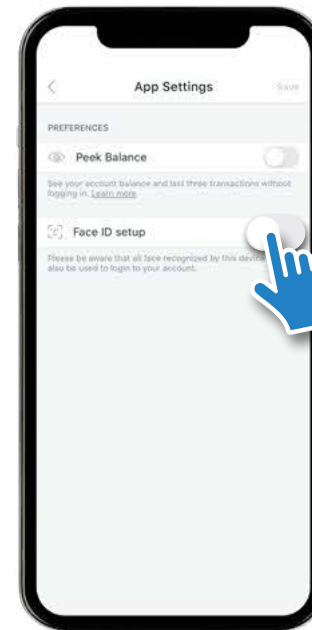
App Settings

Save

PREFERENCES

Peek Balance

See your account balance and last three transactions without logging in. Learn more

Face ID setup

Please be aware that all face recognized by this device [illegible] also be used to login to your account.